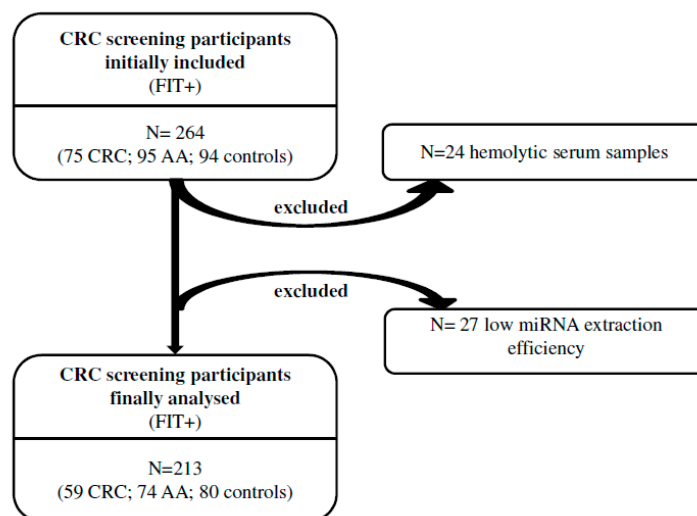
CRC screening participants initially included
(FIT+)

N= 264
(75 CRC; 95 AA; 94 controls)

N=24 hemolytic serum samples

excluded

excluded

N= 27 low miRNA extraction efficiency

CRC screening participants finally analysed
(FIT+)

N=213
(59 CRC; 74 AA; 80 controls)